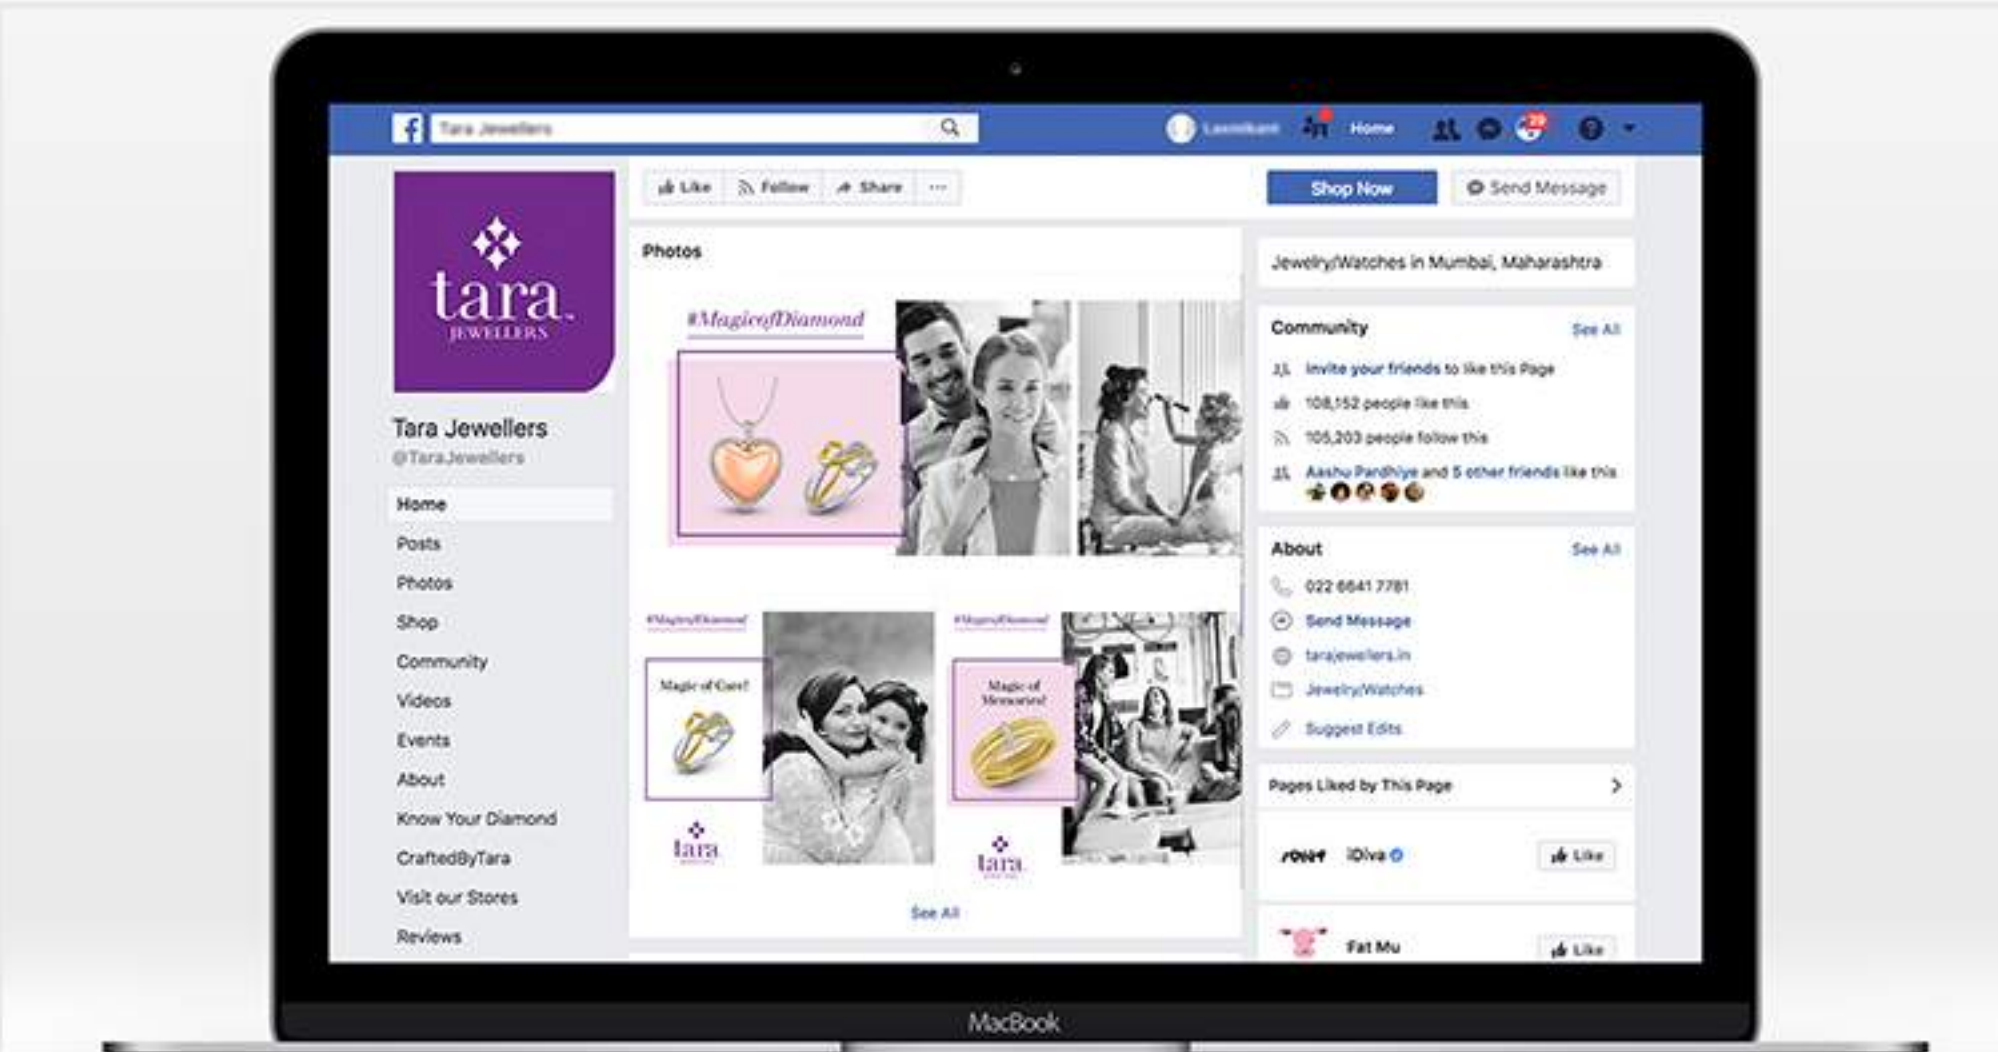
Tara Jewellers

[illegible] Home 20

tara JEWELLERS

Tara Jewellers
@TaraJewellers

Home
Posts
Photos
Shop
Community
Videos
Events
About
Know Your Diamond
CraftedByTara
Visit our Stores
Reviews

Like Follow Share ···

Shop Now

Send Message

Photos

#MagicofDiamond

#MagicofDiamond

Magic of Care!

tara

#MagicofDiamond

Magic of Memories!

tara

See All

Jewelry/Watches in Mumbai, Maharashtra

Community See All

Invite your friends to like this Page

108,152 people like this

105,203 people follow this

Aashu Pardhiye and 5 other friends like this

About See All

022 6641 7781

Send Message

tarajewellers.in

Jewelry/Watches

Suggest Edits

Pages Liked by This Page

iDiva Like

Fat Mu Like

MacBook